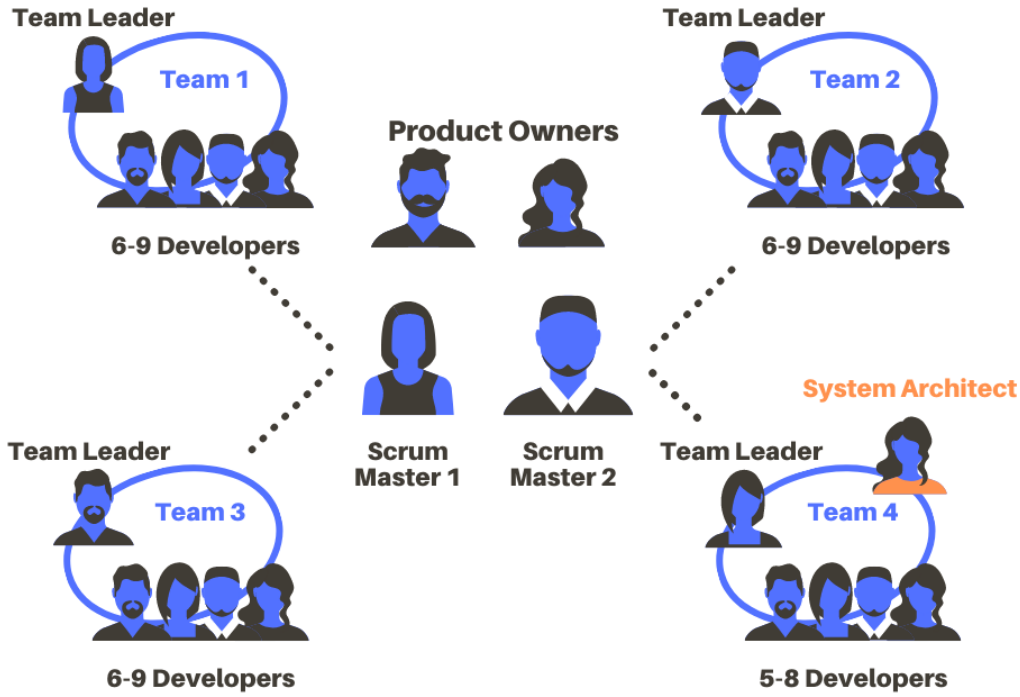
Team Leader

Team 1

6-9 Developers

Team Leader

Team 2

6-9 Developers

Product Owners

Scrum Master 1

Scrum Master 2

Team Leader

Team 3

6-9 Developers

System Architect

Team Leader

Team 4

5-8 Developers